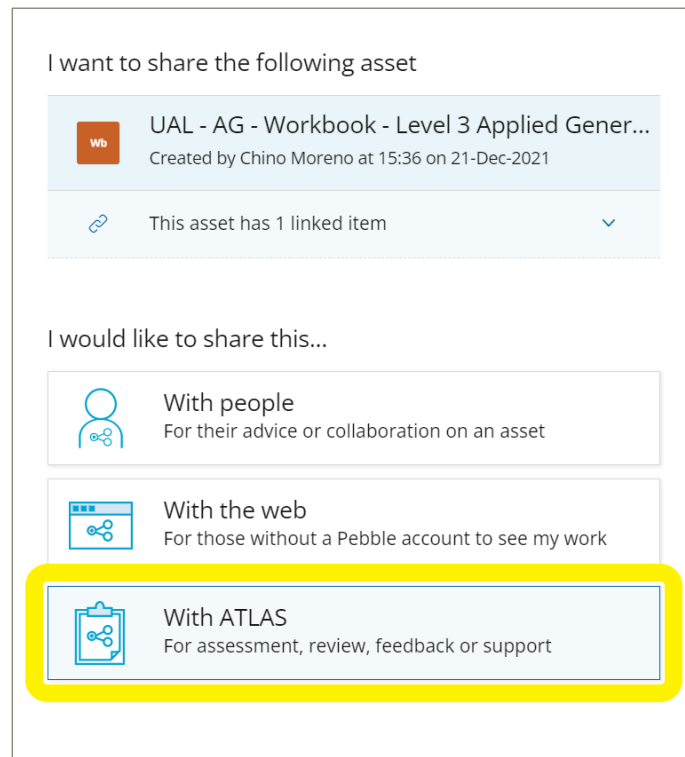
I want to share the following asset

Wb

UAL - AG - Workbook - Level 3 Applied Gener...
Created by Chino Moreno at 15:36 on 21-Dec-2021

This asset has 1 linked item

I would like to share this...

With people
For their advice or collaboration on an asset

With the web
For those without a Pebble account to see my work

With ATLAS
For assessment, review, feedback or support